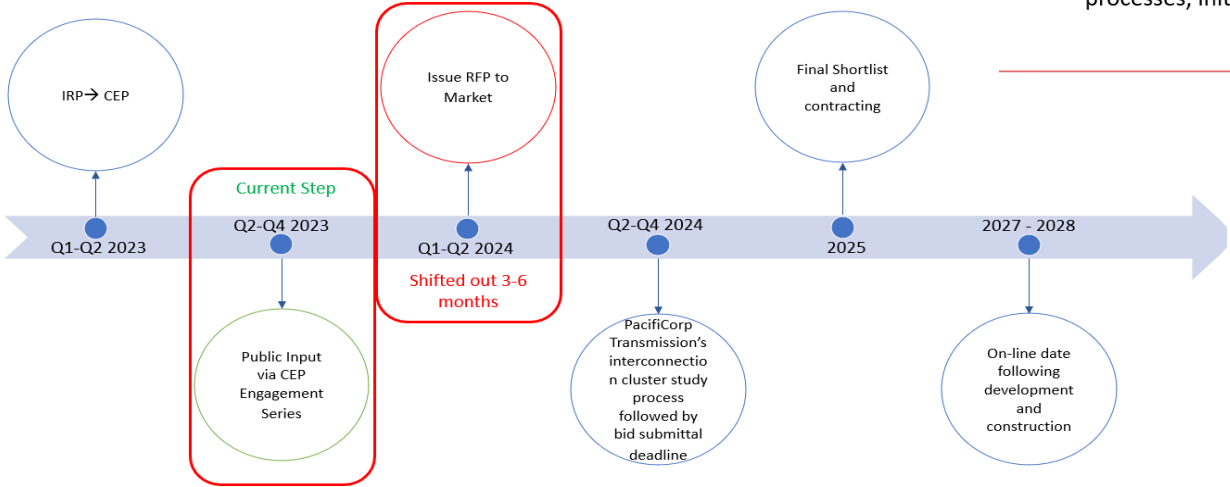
processes, inc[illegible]

IRP→ CEP

Q1-Q2 2023

Current Step

Q2-Q4 2023

Public Input via CEP Engagement Series

Issue RFP to Market

Q1-Q2 2024

Shifted out 3-6 months

Q2-Q4 2024

PacifiCorp Transmission's interconnection cluster study process followed by bid submittal deadline

Final Shortlist and contracting

2025

2027 - 2028

On-line date following development and construction